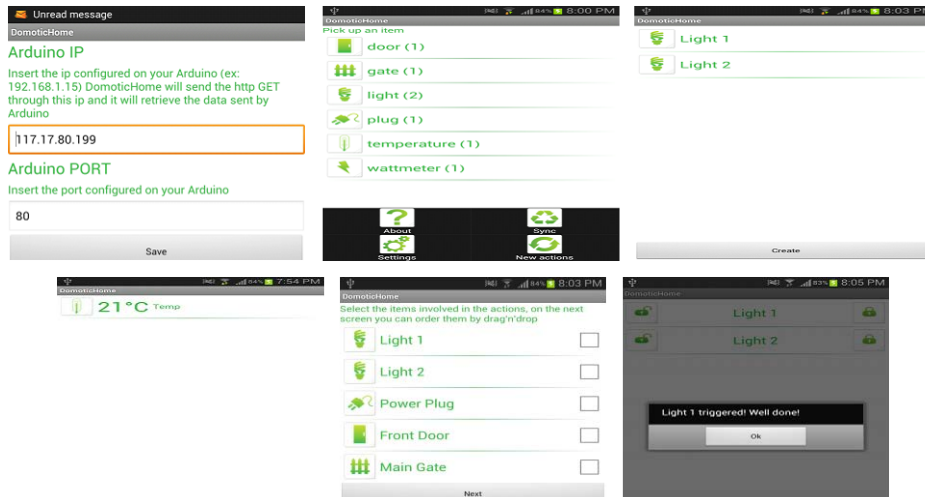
Unread message

DomoticHome

Arduino IP

Insert the ip configured on your Arduino (ex: 192.168.1.15) DomoticHome will send the http GET through this ip and it will retrieve the data sent by Arduino

117.17.80.199

Arduino PORT

Insert the port configured on your Arduino

80

Save

84% 8:00 PM

DomoticHome

Pick up an item

door (1)

gate (1)

light (2)

plug (1)

temperature (1)

wattmeter (1)

About

Sync

Settings

New actions

84% 8:03 PM

DomoticHome

Light 1

Light 2

Create

84% 7:54 PM

21°C Temp

84% 8:03 PM

DomoticHome

Select the items involved in the actions, on the next screen you can order them by drag'n'drop

Light 1

Light 2

Power Plug

Front Door

Main Gate

Next

83% 8:05 PM

DomoticHome

Light 1

Light 2

Light 1 triggered! Well done!

Ok